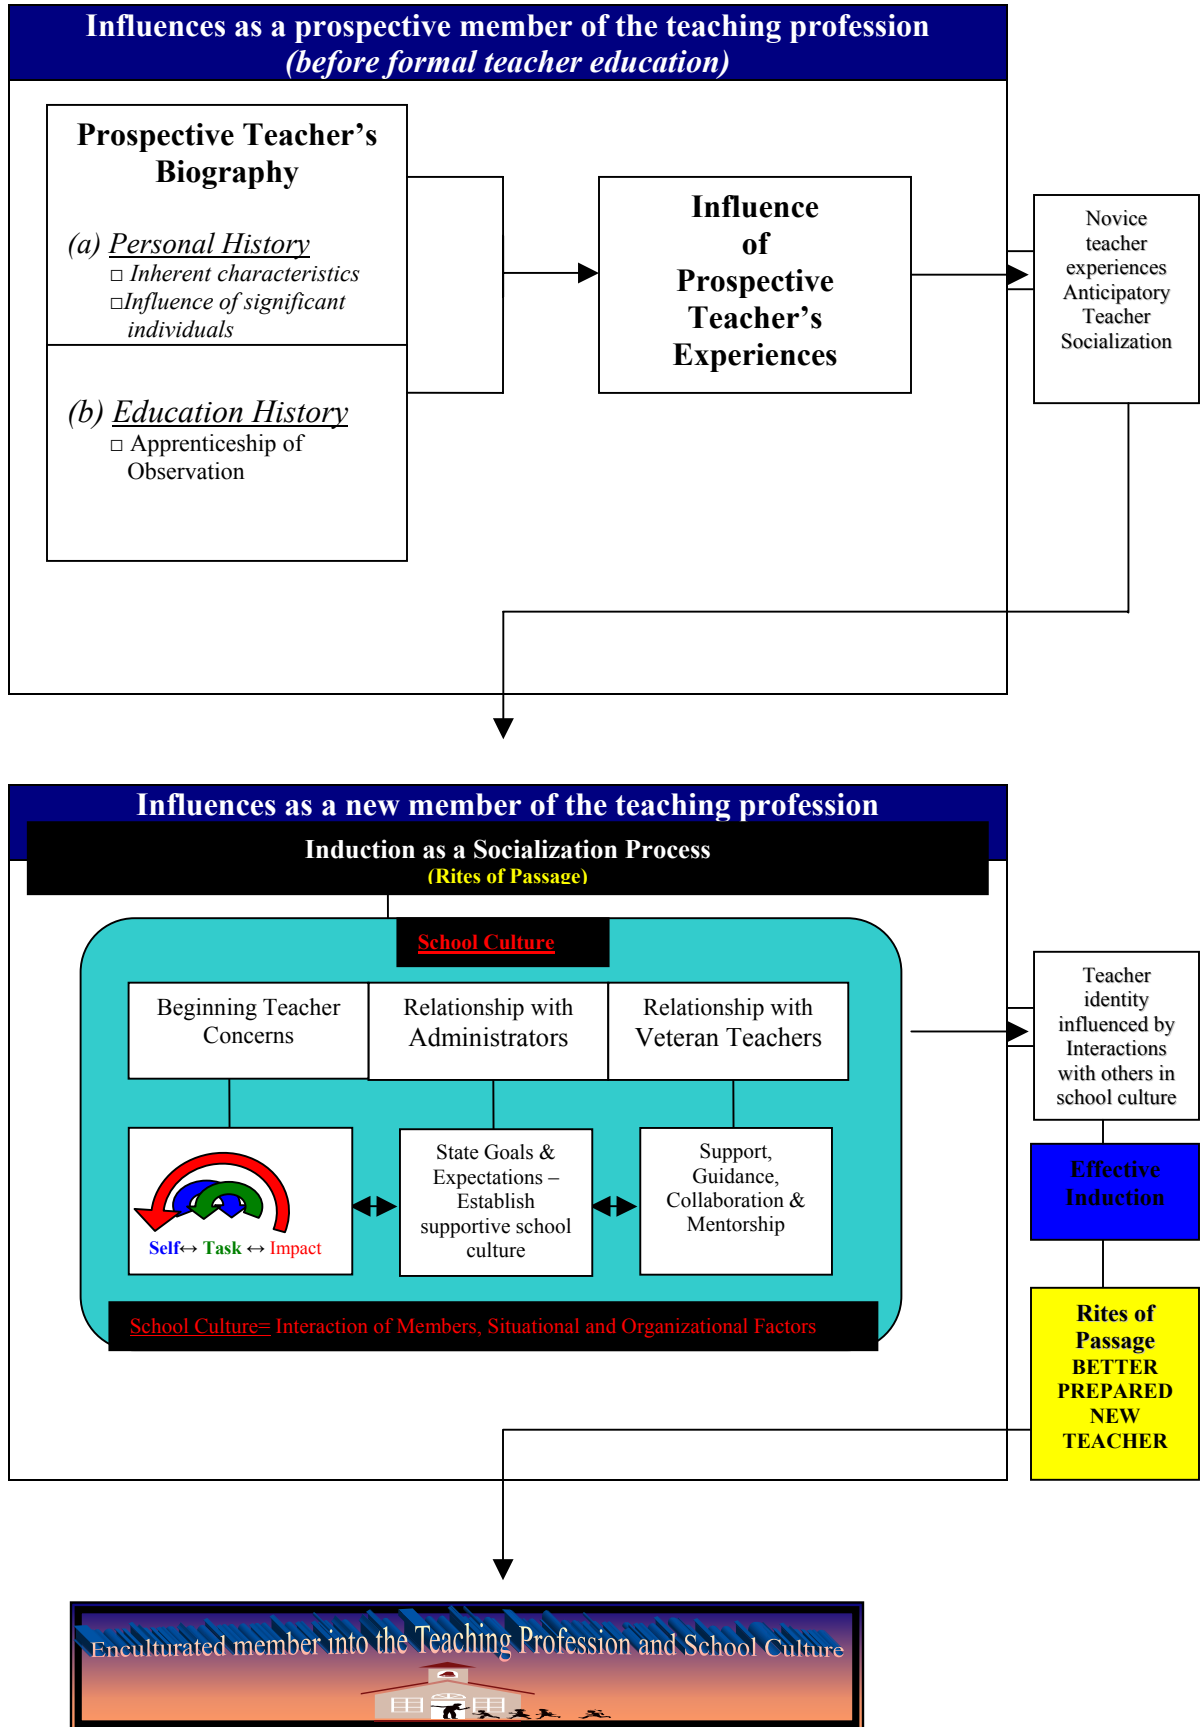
Influences as a prospective member of the teaching profession
(before formal teacher education)

Prospective Teacher's Biography

(a) Personal History
□ Inherent characteristics
□Influence of significant individuals

(b) Education History
□ Apprenticeship of Observation

Influence of Prospective Teacher's Experiences

Novice teacher experiences Anticipatory Teacher Socialization

Influences as a new member of the teaching profession

Induction as a Socialization Process
(Rites of Passage)

School Culture

Beginning Teacher Concerns

Relationship with Administrators

Relationship with Veteran Teachers

Self↔ Task ↔ Impact

State Goals & Expectations – Establish supportive school culture

Support, Guidance, Collaboration & Mentorship

School Culture= Interaction of Members, Situational and Organizational Factors

Teacher identity influenced by Interactions with others in school culture

Effective Induction

Rites of Passage
BETTER PREPARED NEW TEACHER

Enculturated member into the Teaching Profession and School Culture